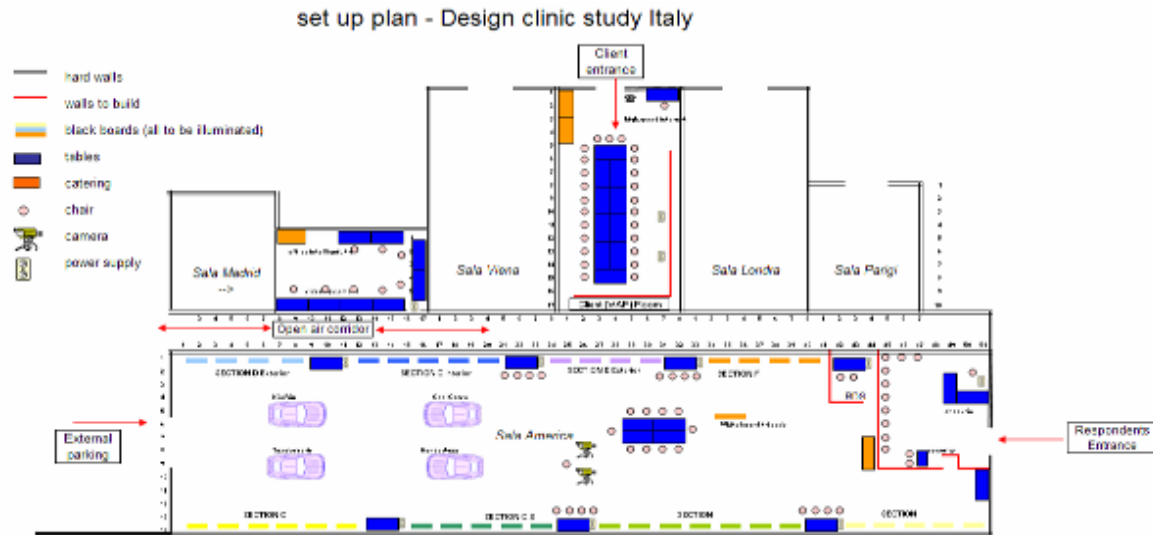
set up plan - Design clinic study Italy

hard walls
walls to build
black boards (all to be illuminated)
tables
catering
chair
camera
power supply

Client entrance

Sala Madrid

Sala Vienna

Sala Londra

Sala Parigi

Open air corridor

Client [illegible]

SECTION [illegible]

SECTION C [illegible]

SECTION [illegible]

SECTION F

BCS

External parking

Sala America

Respondents Entrance

SECTION C

SECTION C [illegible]

SECTION

SECTION